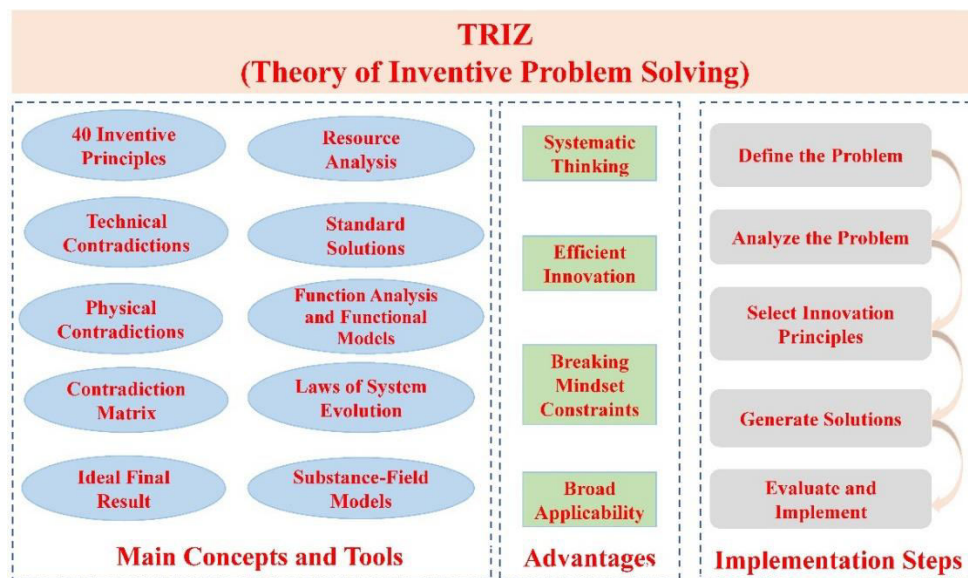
TRIZ
(Theory of Inventive Problem Solving)

40 Inventive Principles

Resource Analysis

Technical Contradictions

Standard Solutions

Physical Contradictions

Function Analysis and Functional Models

Contradiction Matrix

Laws of System Evolution

Ideal Final Result

Substance-Field Models

Main Concepts and Tools

Systematic Thinking

Efficient Innovation

Breaking Mindset Constraints

Broad Applicability

Advantages

Define the Problem

Analyze the Problem

Select Innovation Principles

Generate Solutions

Evaluate and Implement

Implementation Steps